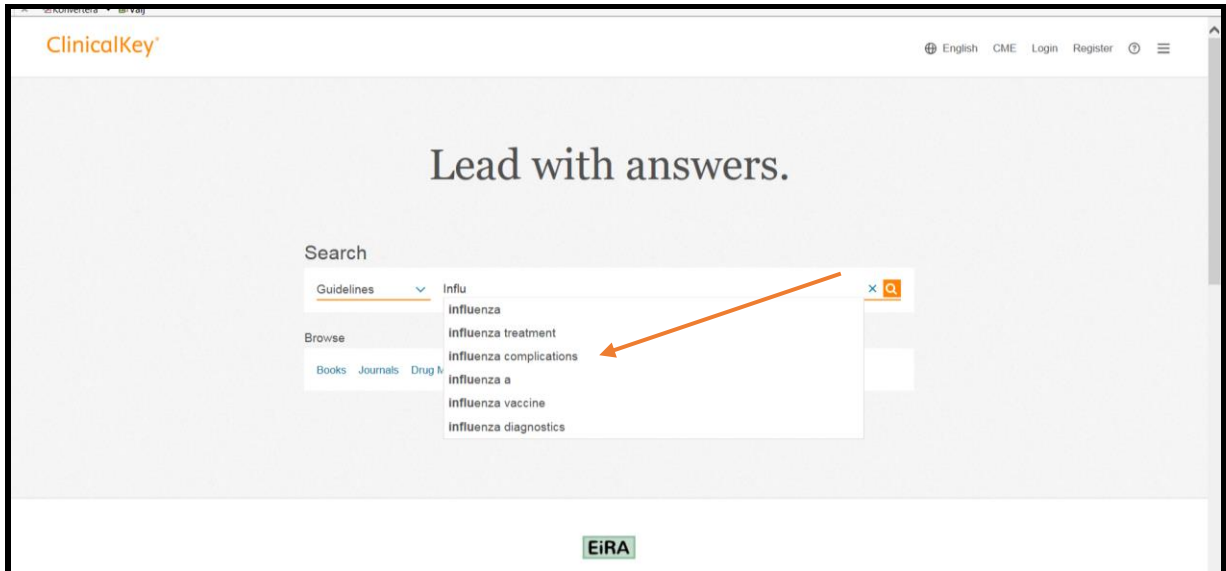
Konvertera Välj

ClinicalKey

English CME Login Register

Lead with answers.

Search

Guidelines Influ

influenza
influenza treatment
influenza complications
influenza a
influenza vaccine
influenza diagnostics

Browse

Books Journals Drug M

EiRA